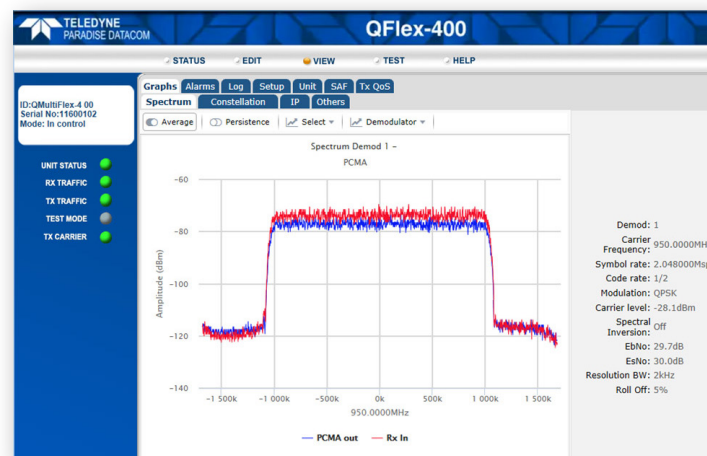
TELEDYNE
PARADISE DATACOM

QFlex-400

STATUS EDIT VIEW TEST HELP

ID:QMultiFlex-4 00
Serial No:11600102
Mode: In control

UNIT STATUS
RX TRAFFIC
TX TRAFFIC
TEST MODE
TX CARRIER

Graphs Alarms Log Setup Unit SAF Tx QoS
Spectrum Constellation IP Others

Average | Persistence | Select ▾ | Demodulator ▾

Spectrum Demod 1 -
PCMA

Amplitude (dBm)
−60
−80
−100
−120
−140

−1 500k −1 000k −500k 0k 500k 1 000k 1 500k
950.0000MHz

PCMA out Rx In

Demod: 1
Carrier Frequency: 950.0000MH
Symbol rate: 2.048000Msp
Code rate: 1/2
Modulation: QPSK
Carrier level: -28.1dBm
Spectral Inversion: Off
EbNo: 29.7dB
EsNo: 30.0dB
Resolution BW: 2kHz
Roll Off: 5%